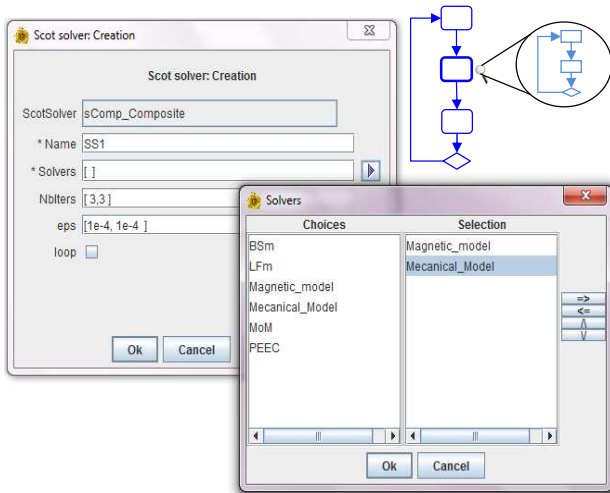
Scot solver: Creation

Scot solver: Creation

ScotSolver sComp_Composite

* Name SS1

* Solvers [ ]

NbIters [ 3,3 ]

eps [1e-4, 1e-4 ]

loop

Ok Cancel

Solvers

| Choices | Selection |
|---|---|
| BSm | Magnetic_model |
| LFm | Mecanical_Model |
| Magnetic_model | |
| Mecanical_Model | |
| MoM | |
| PEEC | |

=>
<=

Ok Cancel